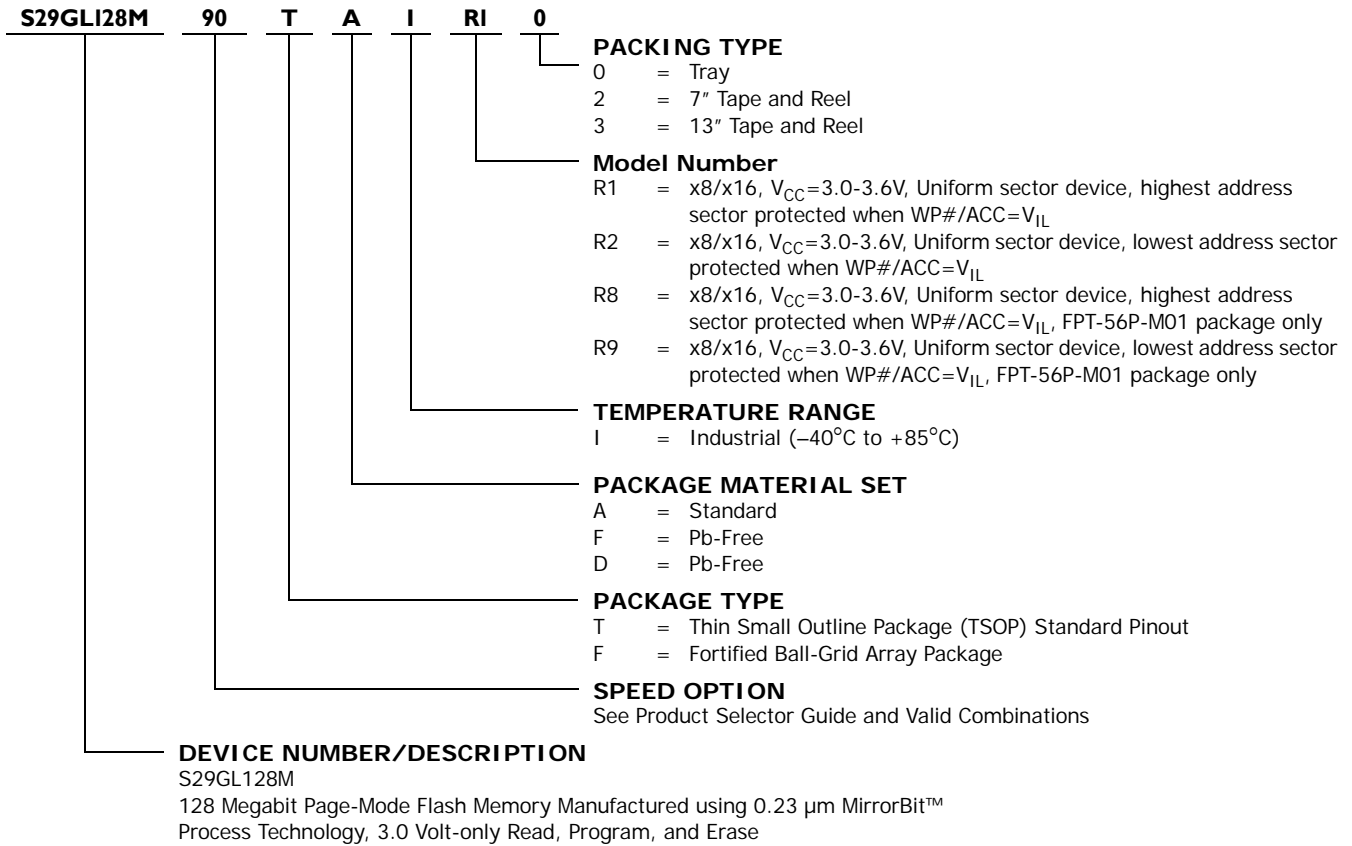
S29GLI28M 90 T A I RI 0

PACKING TYPE
0 = Tray
2 = 7″ Tape and Reel
3 = 13″ Tape and Reel

Model Number
R1 = x8/x16, $V_{CC}$=3.0-3.6V, Uniform sector device, highest address sector protected when WP#/ACC=$V_{IL}$
R2 = x8/x16, $V_{CC}$=3.0-3.6V, Uniform sector device, lowest address sector protected when WP#/ACC=$V_{IL}$
R8 = x8/x16, $V_{CC}$=3.0-3.6V, Uniform sector device, highest address sector protected when WP#/ACC=$V_{IL}$, FPT-56P-M01 package only
R9 = x8/x16, $V_{CC}$=3.0-3.6V, Uniform sector device, lowest address sector protected when WP#/ACC=$V_{IL}$, FPT-56P-M01 package only

TEMPERATURE RANGE
I = Industrial (–40°C to +85°C)

PACKAGE MATERIAL SET
A = Standard
F = Pb-Free
D = Pb-Free

PACKAGE TYPE
T = Thin Small Outline Package (TSOP) Standard Pinout
F = Fortified Ball-Grid Array Package

SPEED OPTION
See Product Selector Guide and Valid Combinations

DEVICE NUMBER/DESCRIPTION
S29GL128M
128 Megabit Page-Mode Flash Memory Manufactured using 0.23 µm MirrorBit™ Process Technology, 3.0 Volt-only Read, Program, and Erase